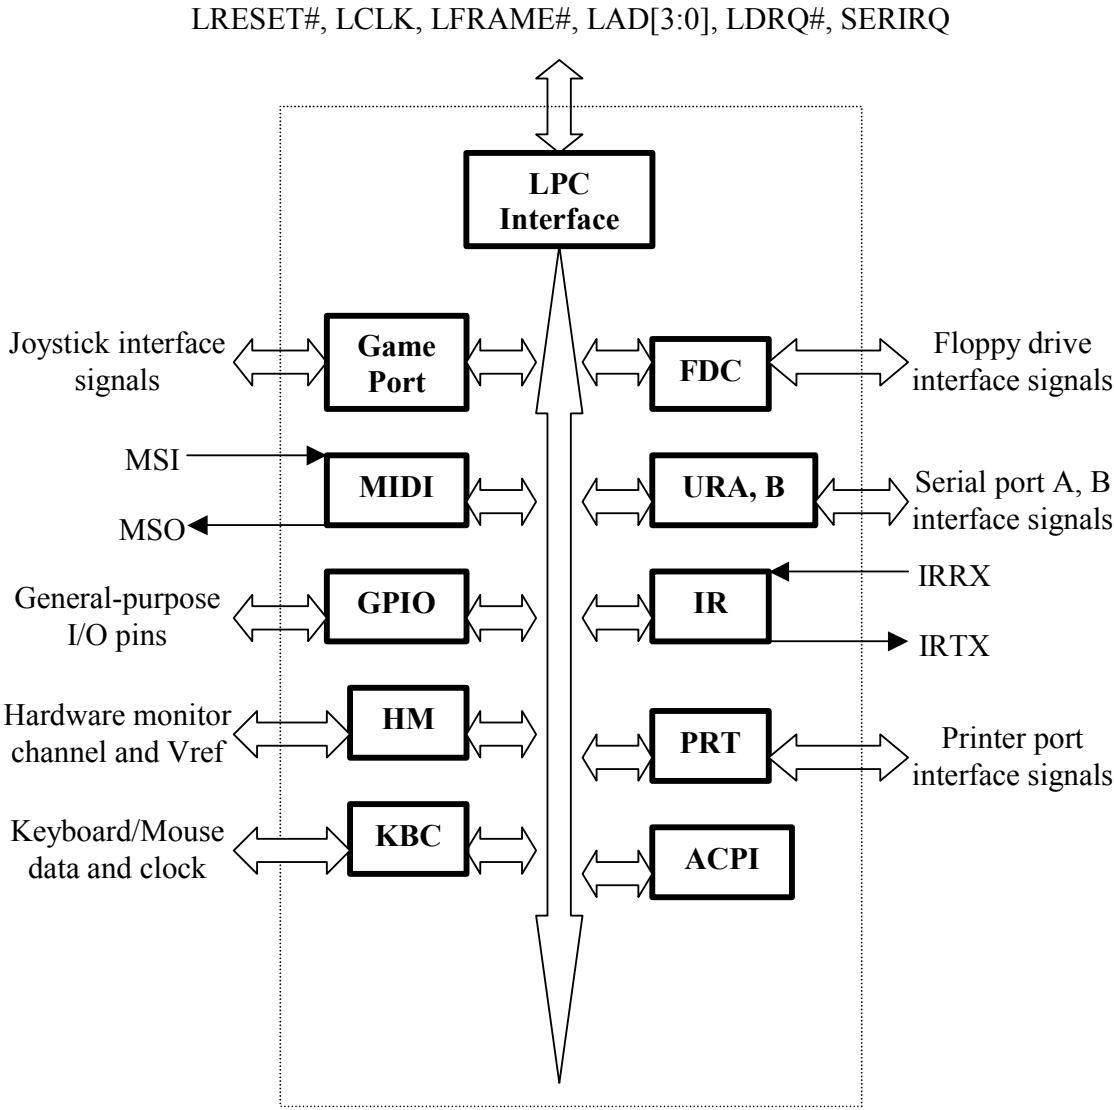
LRESET#, LCLK, LFRAME#, LAD[3:0], LDRQ#, SERIRQ

LPC Interface

Joystick interface signals

Game Port

FDC

Floppy drive interface signals

MSI

MIDI

MSO

URA, B

Serial port A, B interface signals

General-purpose I/O pins

GPIO

IR

IRRX

IRTX

Hardware monitor channel and Vref

HM

PRT

Printer port interface signals

Keyboard/Mouse data and clock

KBC

ACPI